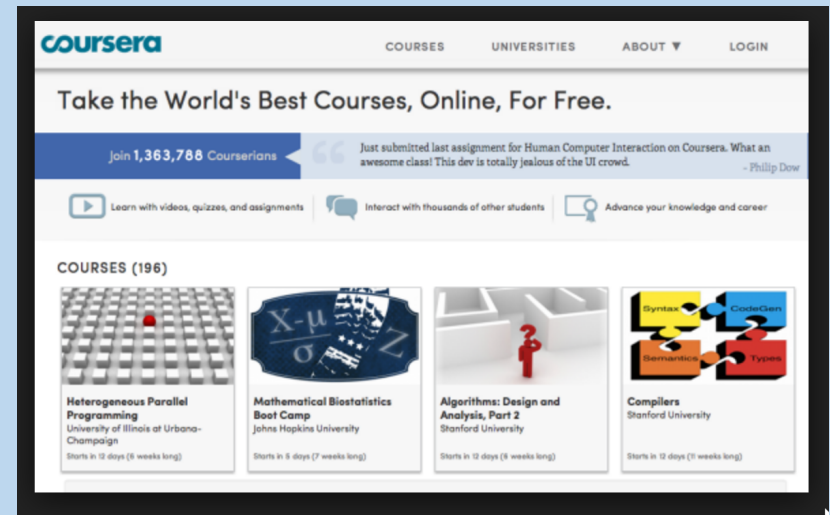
coursera

COURSES UNIVERSITIES ABOUT ▼ LOGIN

Take the World's Best Courses, Online, For Free.

Join 1,363,788 Courserians

Just submitted last assignment for Human Computer Interaction on Coursera. What an awesome class! This dev is totally jealous of the UI crowd.
- Philip Dow

Learn with videos, quizzes, and assignments

Interact with thousands of other students

Advance your knowledge and career

COURSES (196)

Heterogeneous Parallel Programming
University of Illinois at Urbana-Champaign
Starts in 12 days (6 weeks long)

$X-\mu$
$\sigma$
Z

Mathematical Biostatistics Boot Camp
Johns Hopkins University
Starts in 5 days (7 weeks long)

Algorithms: Design and Analysis, Part 2
Stanford University
Starts in 12 days (6 weeks long)

Syntax
CodeGen
Semantics
Types

Compilers
Stanford University
Starts in 12 days (11 weeks long)